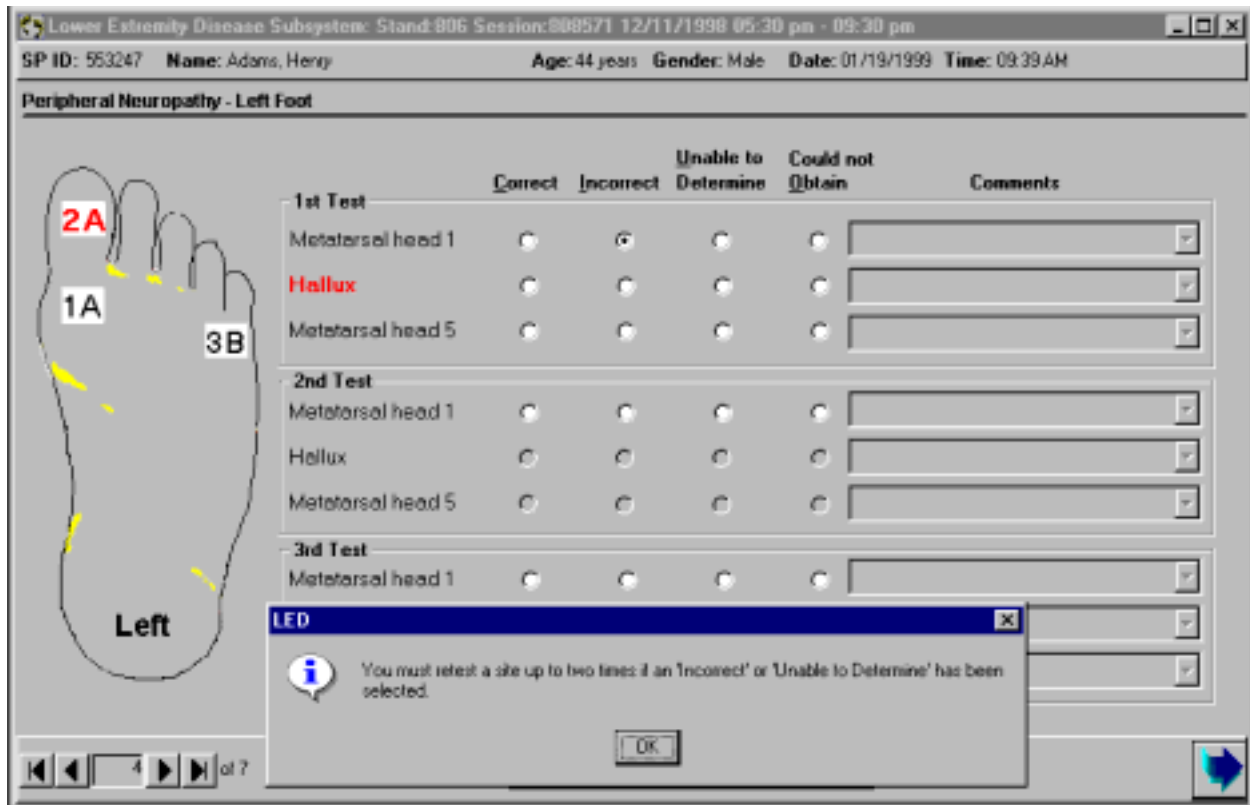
Lower Extremity Disease Subsystem: Stand:806 Session:888571 12/11/1998 05:30 pm - 09:30 pm

SP ID: 553247 Name: Adams, Henry Age: 44 years Gender: Male Date: 01/19/1999 Time: 09:39 AM

Peripheral Neuropathy - Left Foot

2A
1A
3B
Left

| | Correct | Incorrect | Unable to Determine | Could not Obtain | Comments |
|---|---|---|---|---|---|
| 1st Test | | | | | |
| Metatarsal head 1 | | | | | |
| Hallux | | | | | |
| Metatarsal head 5 | | | | | |
| 2nd Test | | | | | |
| Metatarsal head 1 | | | | | |
| Hallux | | | | | |
| Metatarsal head 5 | | | | | |
| 3rd Test | | | | | |
| Metatarsal head 1 | | | | | |

LED

You must retest a site up to two times if an 'Incorrect' or 'Unable to Determine' has been selected.

OK

4 of 7